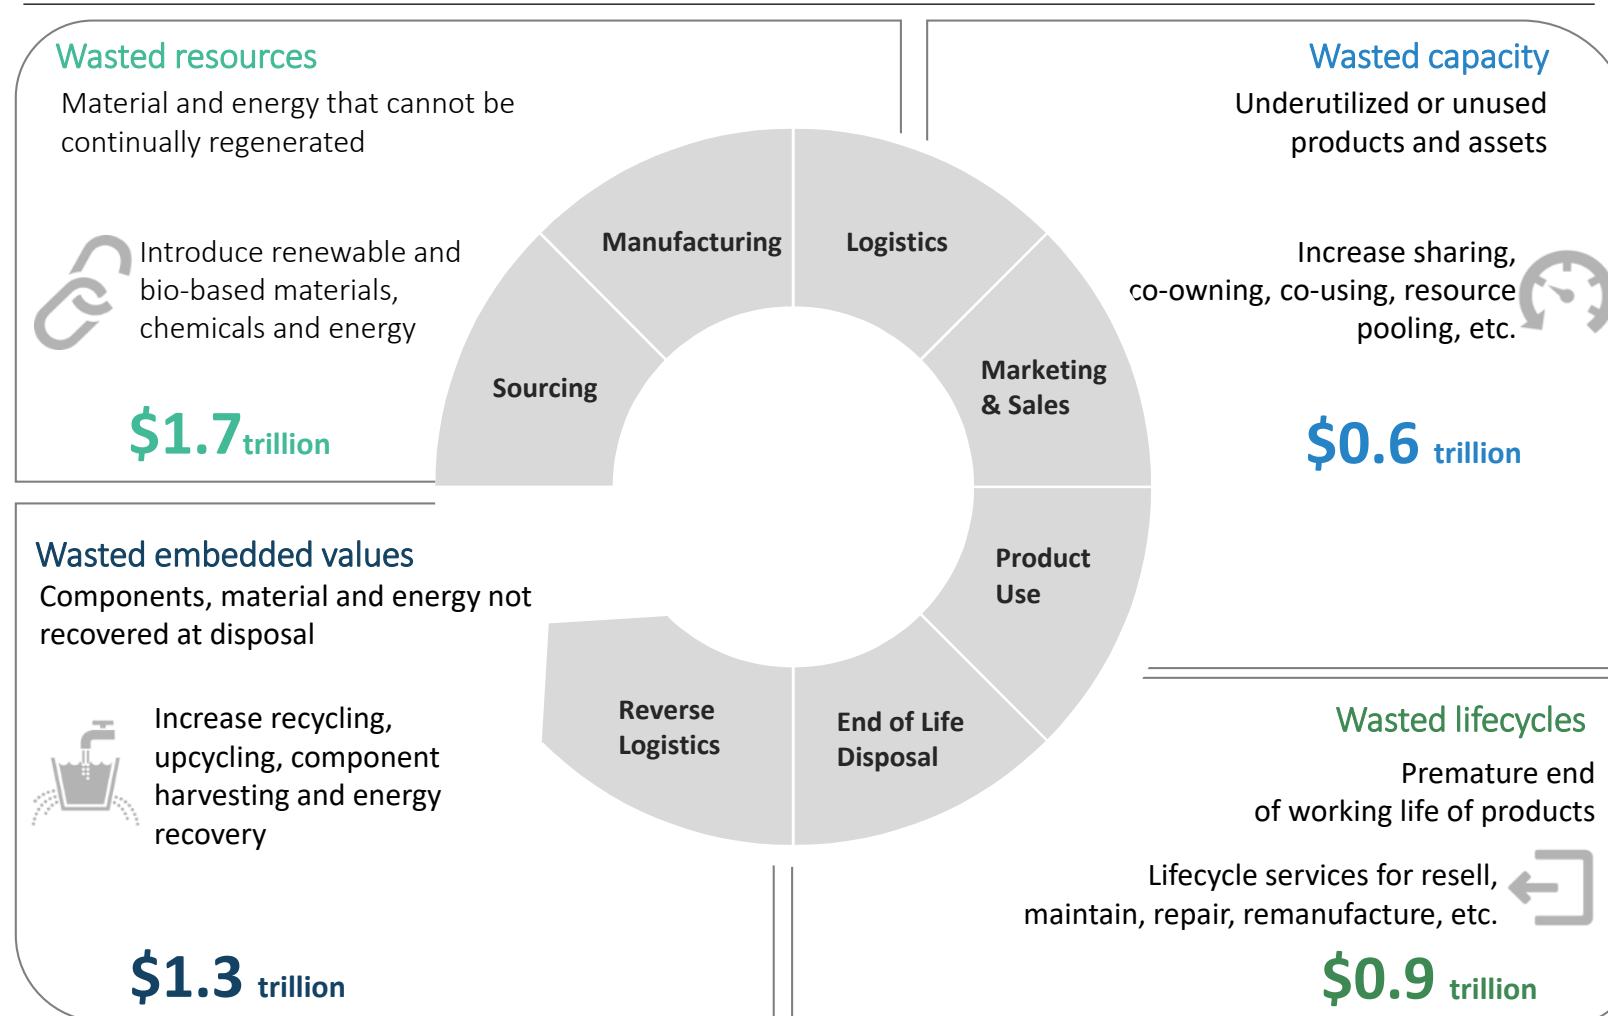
Wasted resources
Material and energy that cannot be continually regenerated

Introduce renewable and bio-based materials, chemicals and energy

$1.7 trillion

Wasted capacity
Underutilized or unused products and assets

Increase sharing, co-owning, co-using, resource pooling, etc.

$0.6 trillion

Manufacturing
Logistics
Sourcing
Marketing & Sales
Product Use
End of Life Disposal
Reverse Logistics

Wasted embedded values
Components, material and energy not recovered at disposal

Increase recycling, upcycling, component harvesting and energy recovery

$1.3 trillion

Wasted lifecycles
Premature end of working life of products

Lifecycle services for resell, maintain, repair, remanufacture, etc.

$0.9 trillion